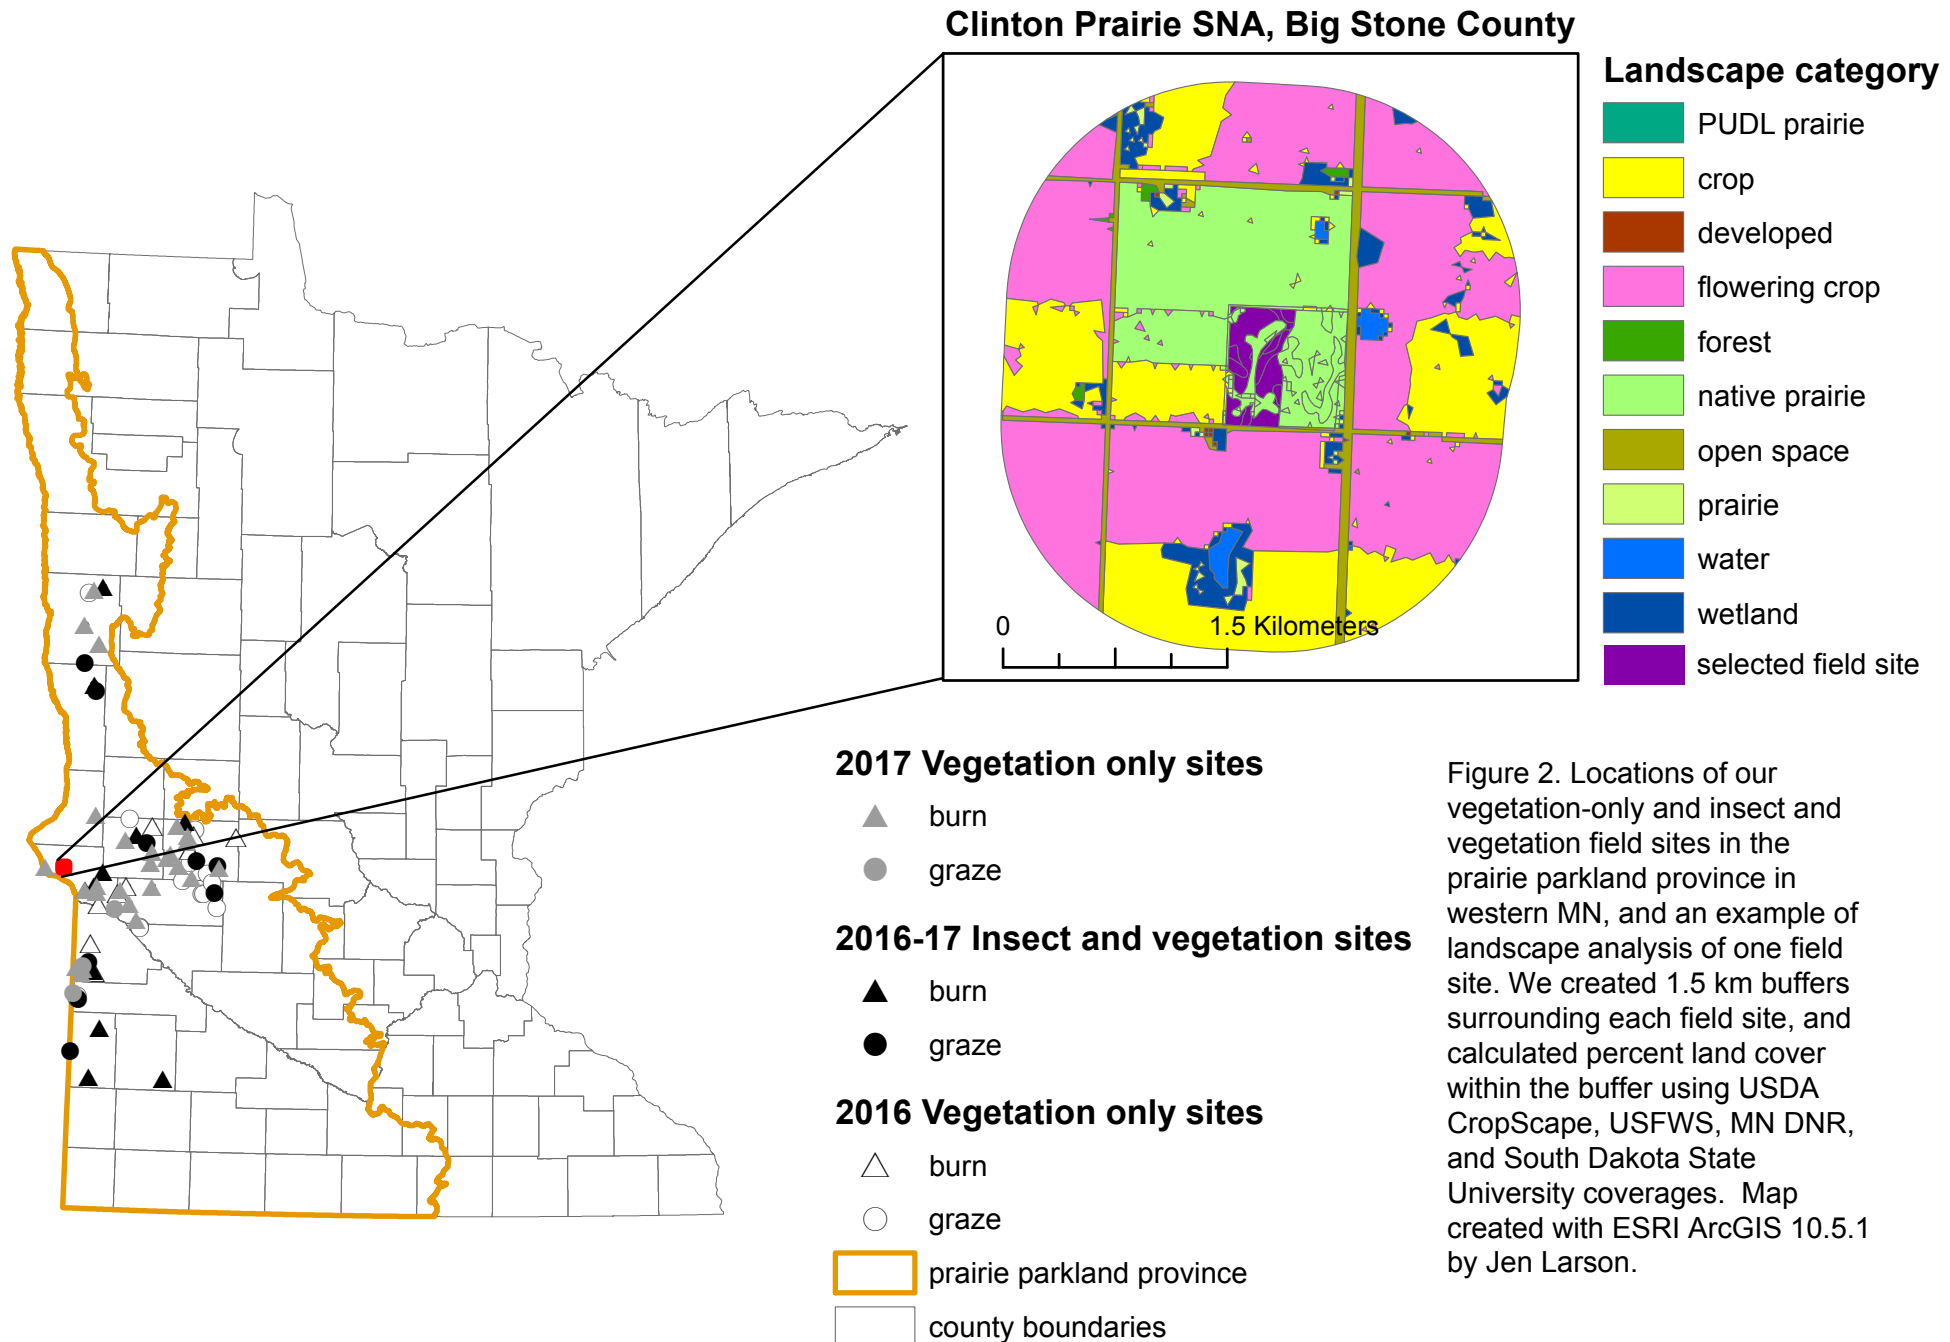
Clinton Prairie SNA, Big Stone County

0

1.5 Kilometers

Landscape category

PUDL prairie

crop

developed

flowering crop

forest

native prairie

open space

prairie

water

wetland

selected field site

2017 Vegetation only sites

burn

graze

2016-17 Insect and vegetation sites

burn

graze

2016 Vegetation only sites

burn

graze

prairie parkland province

county boundaries

Figure 2. Locations of our vegetation-only and insect and vegetation field sites in the prairie parkland province in western MN, and an example of landscape analysis of one field site. We created 1.5 km buffers surrounding each field site, and calculated percent land cover within the buffer using USDA CropScape, USFWS, MN DNR, and South Dakota State University coverages. Map created with ESRI ArcGIS 10.5.1 by Jen Larson.